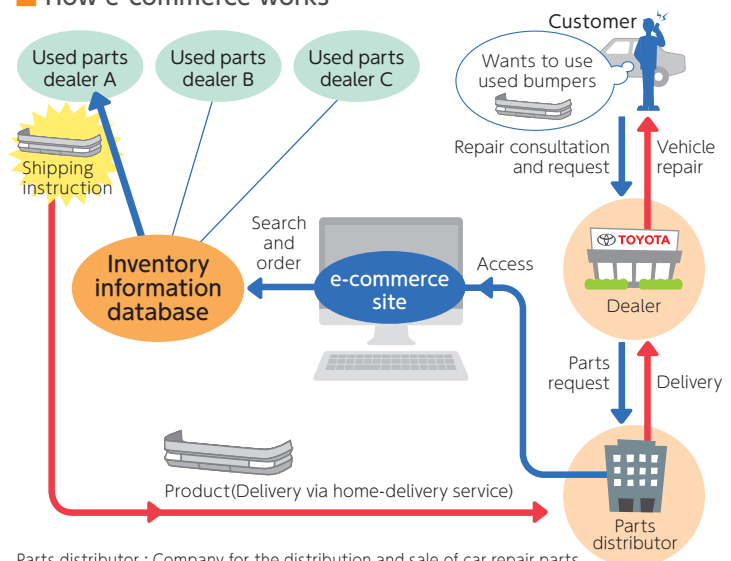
How e-commerce works

Used parts dealer A

Used parts dealer B

Used parts dealer C

Shipping instruction

Inventory information database

Search and order

e-commerce site

Access

Customer

Wants to use used bumpers

Repair consultation and request

Vehicle repair

TOYOTA

Dealer

Parts request

Delivery

Parts distributor

Product(Delivery via home-delivery service)

Parts distributor : Company for the distribution and sale of car repair parts